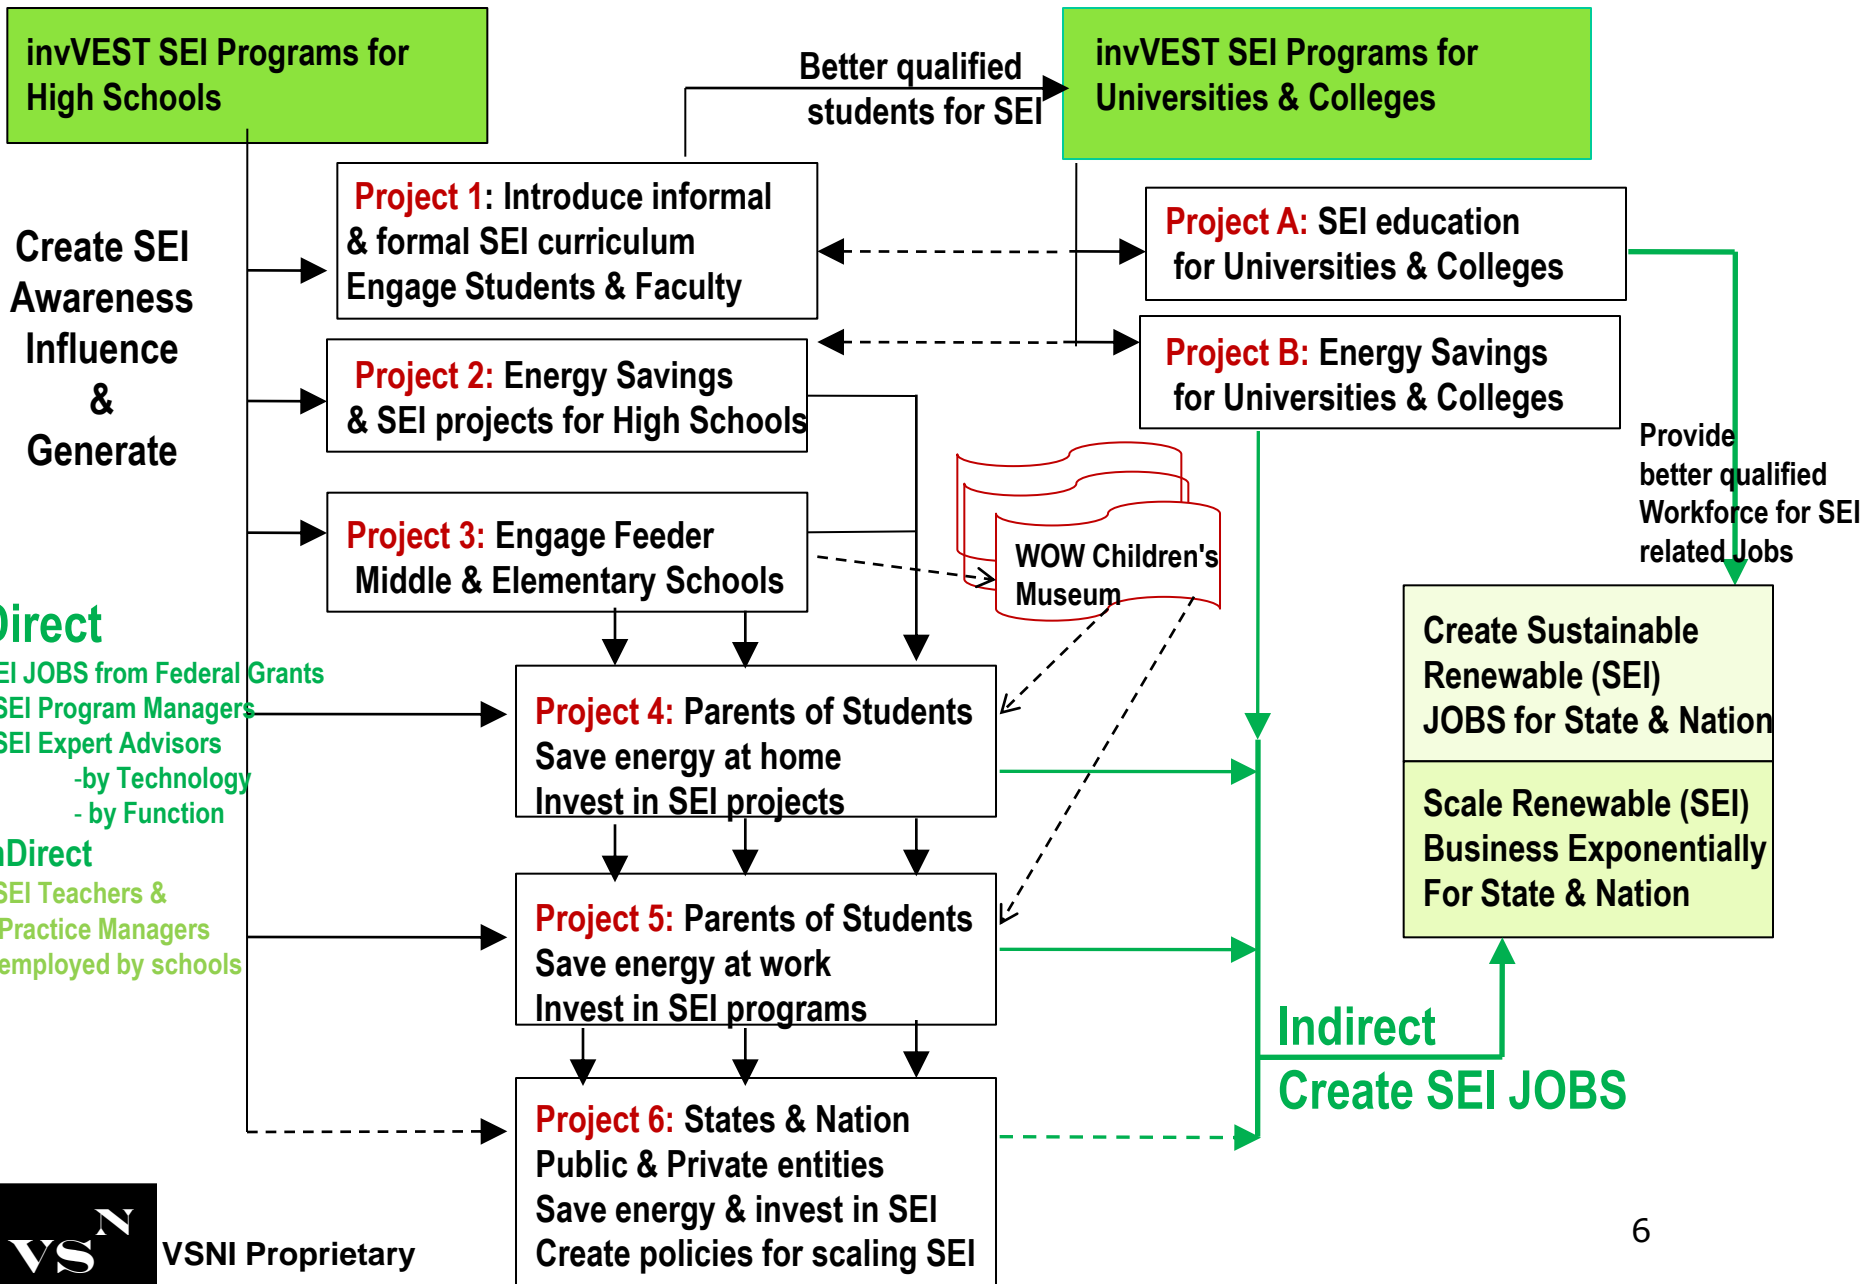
invVEST SEI Programs for High Schools

Better qualified students for SEI

invVEST SEI Programs for Universities & Colleges

Create SEI Awareness Influence & Generate

Project 1: Introduce informal & formal SEI curriculum Engage Students & Faculty

Project A: SEI education for Universities & Colleges

Project 2: Energy Savings & SEI projects for High Schools

Project B: Energy Savings for Universities & Colleges

Provide better qualified Workforce for SEI related Jobs

Project 3: Engage Feeder Middle & Elementary Schools

WOW Children's Museum

Direct
EI JOBS from Federal Grants
SEI Program Managers
SEI Expert Advisors
-by Technology
- by Function

Create Sustainable Renewable (SEI) JOBS for State & Nation

Project 4: Parents of Students Save energy at home Invest in SEI projects

Scale Renewable (SEI) Business Exponentially For State & Nation

nDirect
SEI Teachers & Practice Managers employed by schools

Project 5: Parents of Students Save energy at work Invest in SEI programs

Indirect
Create SEI JOBS

Project 6: States & Nation Public & Private entities Save energy & invest in SEI Create policies for scaling SEI

VSNI Proprietary

6